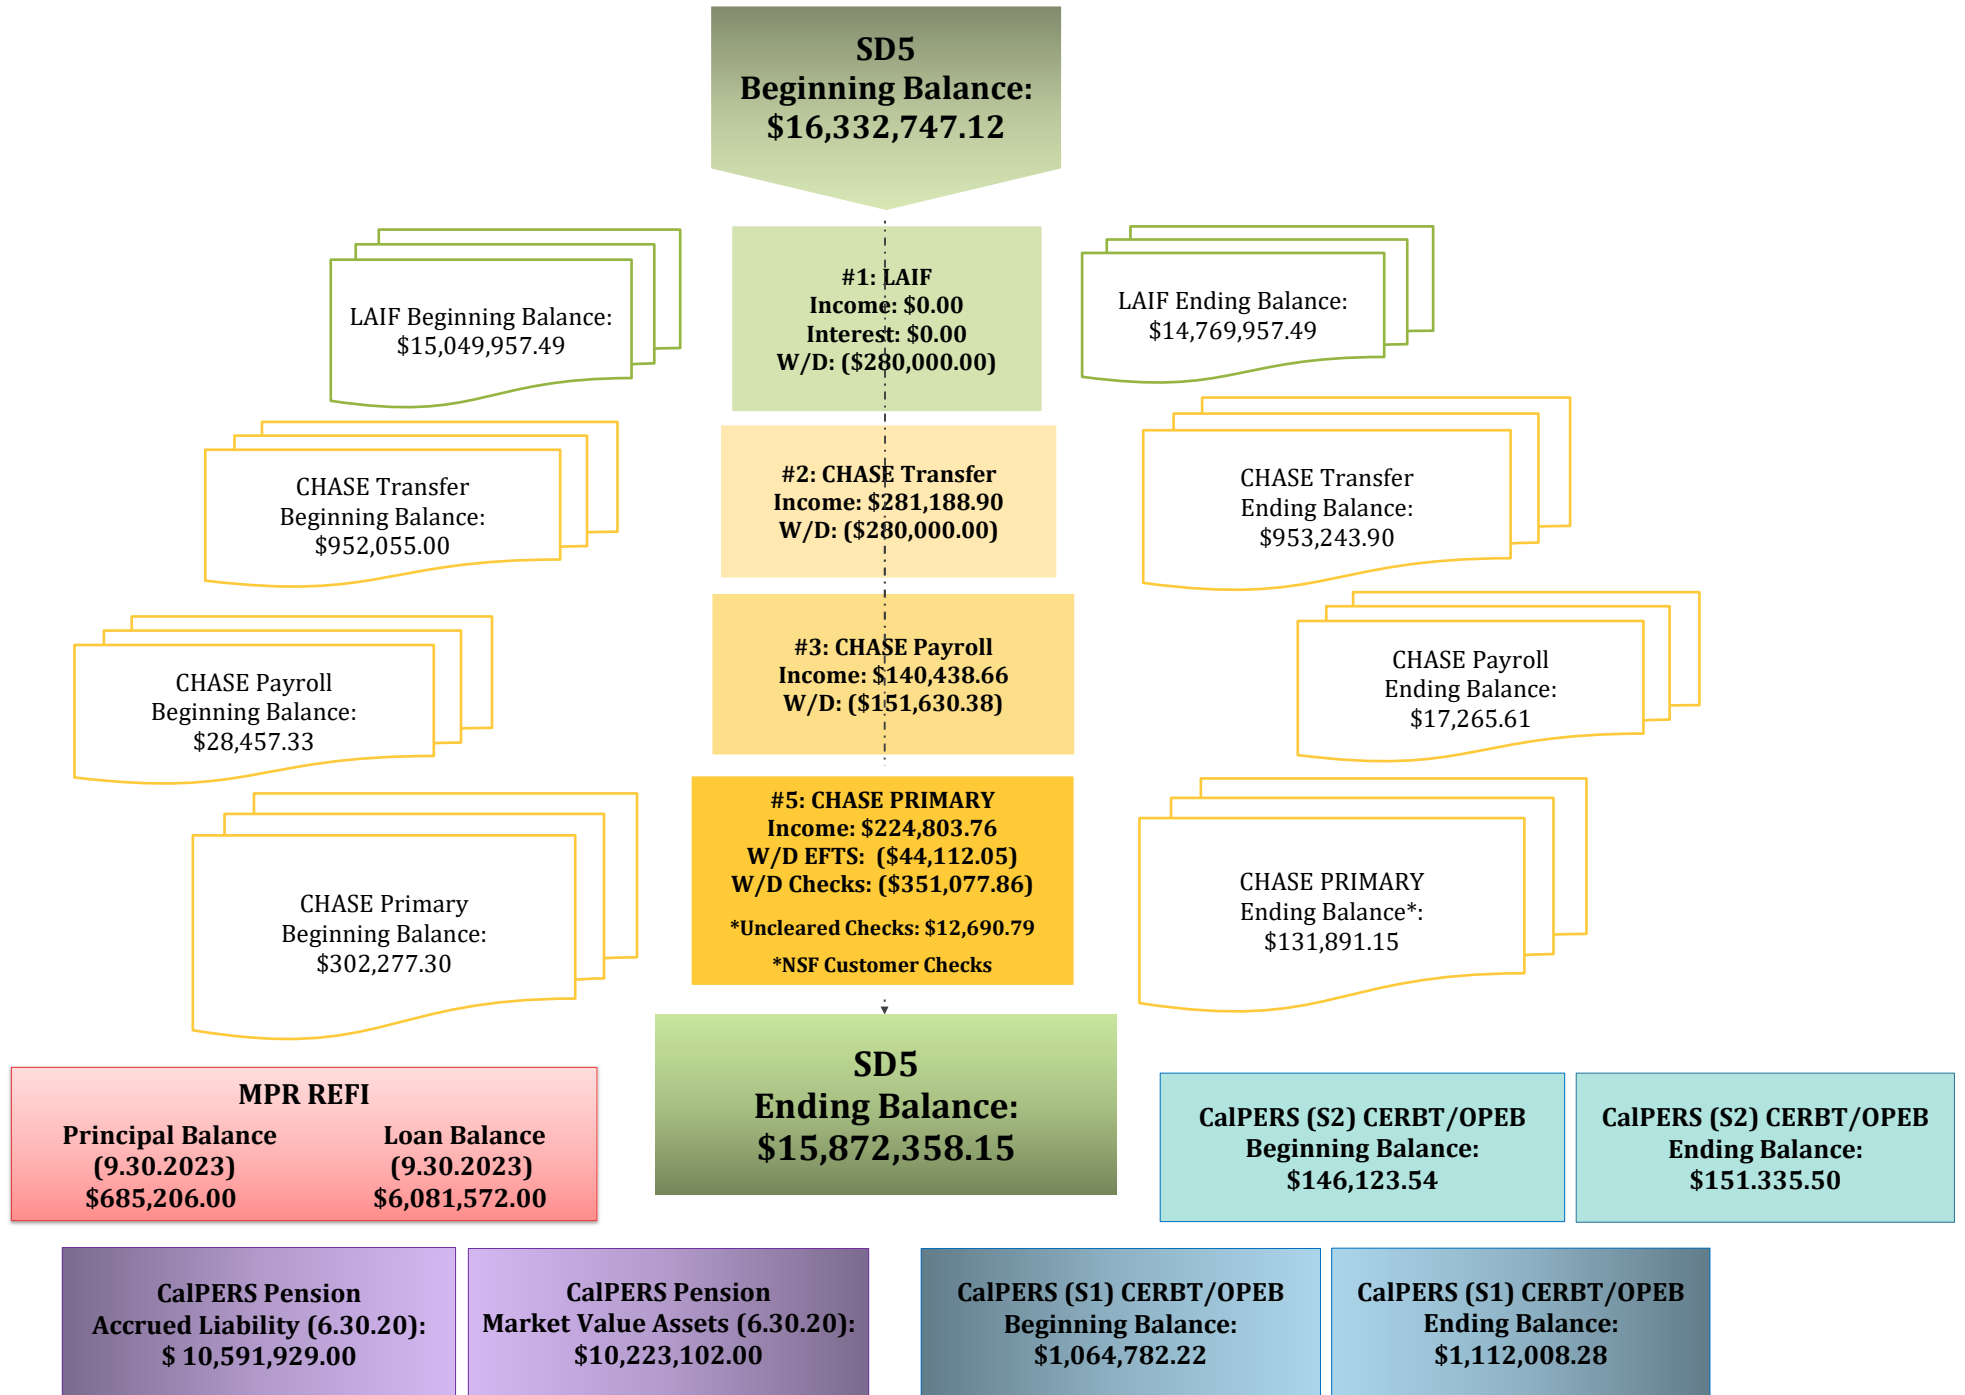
SD5
Beginning Balance:
$16,332,747.12

LAIF Beginning Balance:
$15,049,957.49

#1: LAIF
Income: $0.00
Interest: $0.00
W/D: ($280,000.00)

LAIF Ending Balance:
$14,769,957.49

CHASE Transfer
Beginning Balance:
$952,055.00

#2: CHASE Transfer
Income: $281,188.90
W/D: ($280,000.00)

CHASE Transfer
Ending Balance:
$953,243.90

CHASE Payroll
Beginning Balance:
$28,457.33

#3: CHASE Payroll
Income: $140,438.66
W/D: ($151,630.38)

CHASE Payroll
Ending Balance:
$17,265.61

CHASE Primary
Beginning Balance:
$302,277.30

#5: CHASE PRIMARY
Income: $224,803.76
W/D EFTS: ($44,112.05)
W/D Checks: ($351,077.86)
*Uncleared Checks: $12,690.79
*NSF Customer Checks

CHASE PRIMARY
Ending Balance*:
$131,891.15

MPR REFI
Principal Balance
(9.30.2023)
$685,206.00
Loan Balance
(9.30.2023)
$6,081,572.00

SD5
Ending Balance:
$15,872,358.15

CalPERS (S2) CERBT/OPEB
Beginning Balance:
$146,123.54

CalPERS (S2) CERBT/OPEB
Ending Balance:
$151.335.50

CalPERS Pension
Accrued Liability (6.30.20):
$ 10,591,929.00

CalPERS Pension
Market Value Assets (6.30.20):
$10,223,102.00

CalPERS (S1) CERBT/OPEB
Beginning Balance:
$1,064,782.22

CalPERS (S1) CERBT/OPEB
Ending Balance:
$1,112,008.28